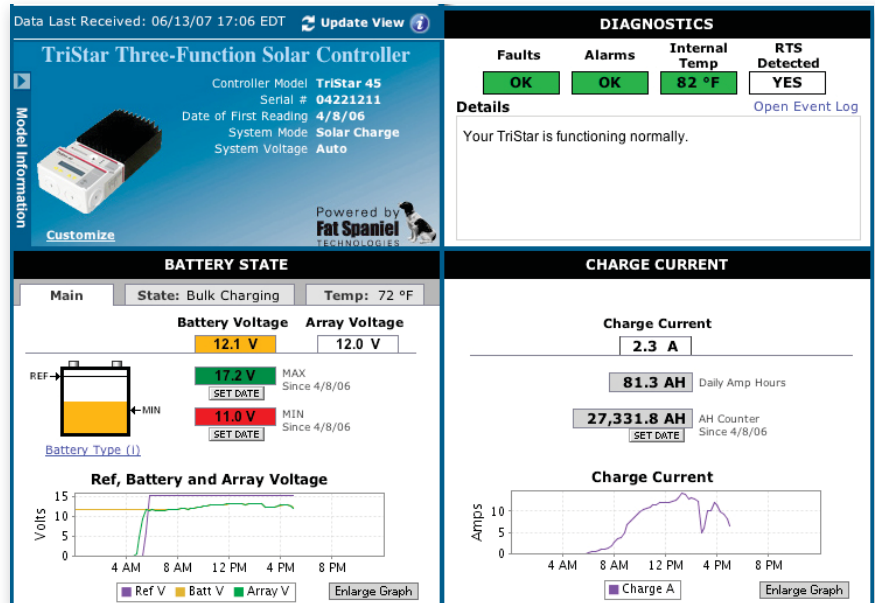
Data Last Received: 06/13/07 17:06 EDT Update View i

TriStar Three-Function Solar Controller

Controller Model TriStar 45
Serial # 04221211
Date of First Reading 4/8/06
System Mode Solar Charge
System Voltage Auto

Model Information

Customize

Powered by Fat Spaniel TECHNOLOGIES

DIAGNOSTICS

| Faults | Alarms | Internal Temp | RTS Detected |
|---|---|---|---|
| OK | OK | 82 °F | YES |

Details
Open Event Log

Your TriStar is functioning normally.

BATTERY STATE

Main | State: Bulk Charging | Temp: 72 °F

Battery Voltage 12.1 V
Array Voltage 12.0 V

REF
MIN

17.2 V MAX Since 4/8/06
SET DATE
11.0 V MIN Since 4/8/06
SET DATE

Battery Type (i)

Ref, Battery and Array Voltage

Volts
15
10
5
0
4 AM 8 AM 12 PM 4 PM 8 PM

Ref V Batt V Array V
Enlarge Graph

CHARGE CURRENT

Charge Current
2.3 A

81.3 AH Daily Amp Hours

27,331.8 AH AH Counter Since 4/8/06
SET DATE

Charge Current

Amps
10
5
0
4 AM 8 AM 12 PM 4 PM 8 PM

Charge A
Enlarge Graph